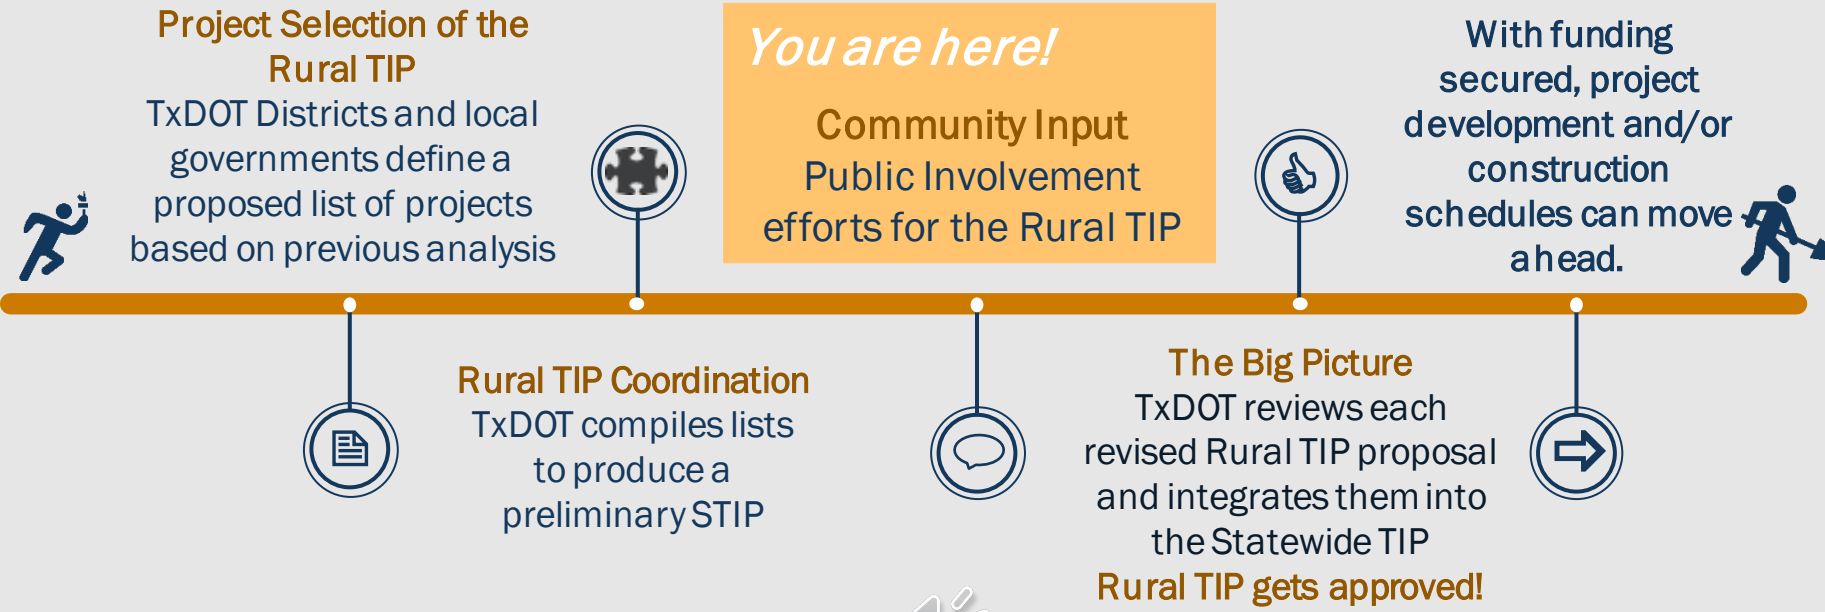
Project Selection of the Rural TIP
TxDOT Districts and local governments define a proposed list of projects based on previous analysis

You are here!
Community Input
Public Involvement efforts for the Rural TIP

With funding secured, project development and/or construction schedules can move ahead.

Rural TIP Coordination
TxDOT compiles lists to produce a preliminary STIP

The Big Picture
TxDOT reviews each revised Rural TIP proposal and integrates them into the Statewide TIP
Rural TIP gets approved!